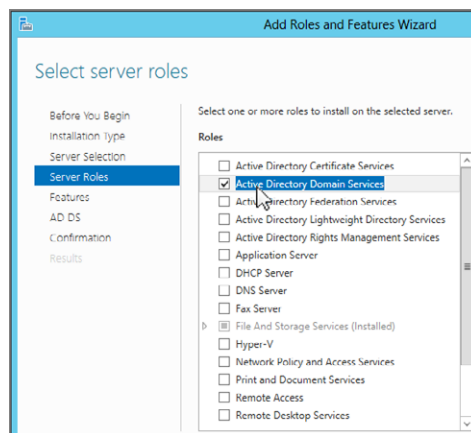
Add Roles and Features Wizard

Select server roles

Before You Begin
Installation Type
Server Selection
Server Roles
Features
AD DS
Confirmation
Results

Select one or more roles to install on the selected server.

Roles

Active Directory Certificate Services
Active Directory Domain Services
Active Directory Federation Services
Active Directory Lightweight Directory Services
Active Directory Rights Management Services
Application Server
DHCP Server
DNS Server
Fax Server
File And Storage Services (Installed)
Hyper-V
Network Policy and Access Services
Print and Document Services
Remote Access
Remote Desktop Services